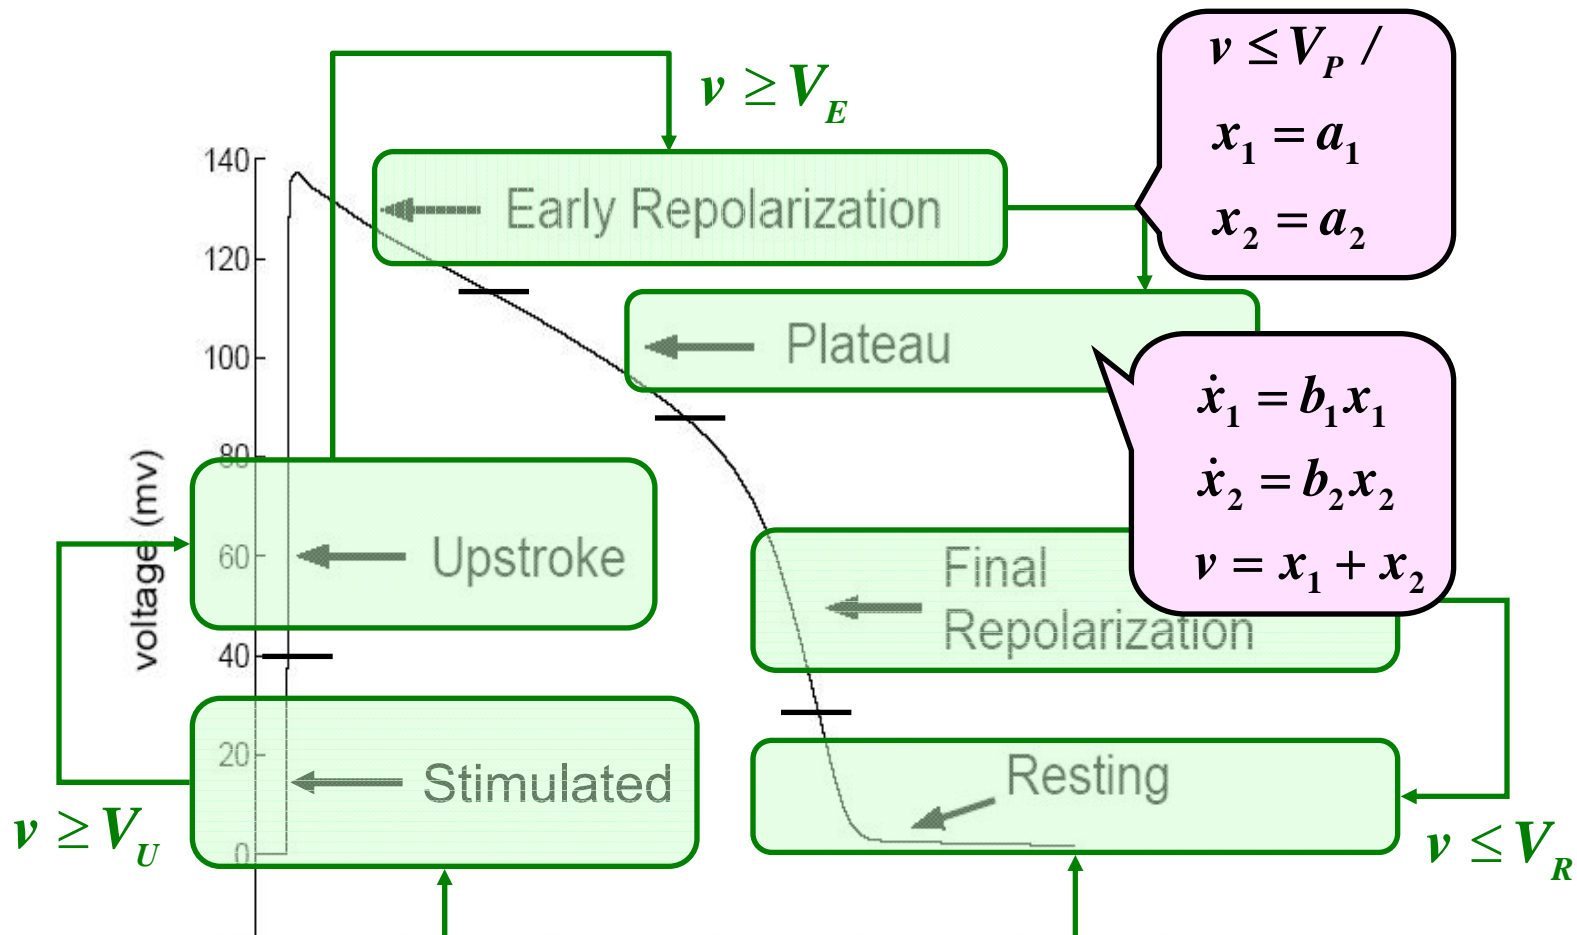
$v \geq V_E$

$v \leq V_P$ /
$x_1 = a_1$
$x_2 = a_2$

140
120
100
80
60
40
20
0

voltage (mv)

Early Repolarization

Plateau

$\dot{x}_1 = b_1 x_1$
$\dot{x}_2 = b_2 x_2$
$v = x_1 + x_2$

Upstroke

Final Repolarization

Stimulated

Resting

$v \geq V_U$

$v \leq V_R$